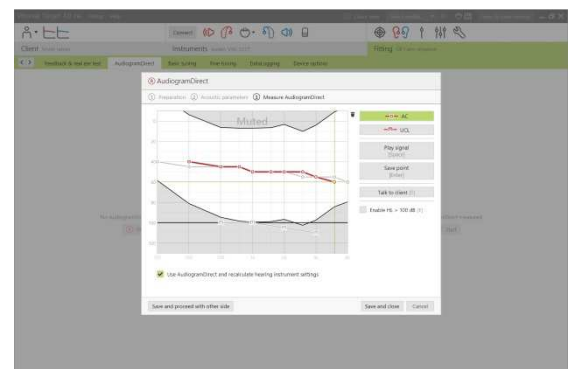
Client
Instruments
Fitting
Connect
Feedback & real ear test
AudiogramDirect
Basic tuning
Fine tuning
Datalogging
Device options
AudiogramDirect
① Preparation ② Acoustic parameters ③ Measure AudiogramDirect
Muted
AC
UCL
Play signal
(Space)
Save point
(Enter)
Talk to client
Enable HL > 100 dB
Use AudiogramDirect and recalculate hearing instrument settings
Save and proceed with other side
Save and close
Cancel